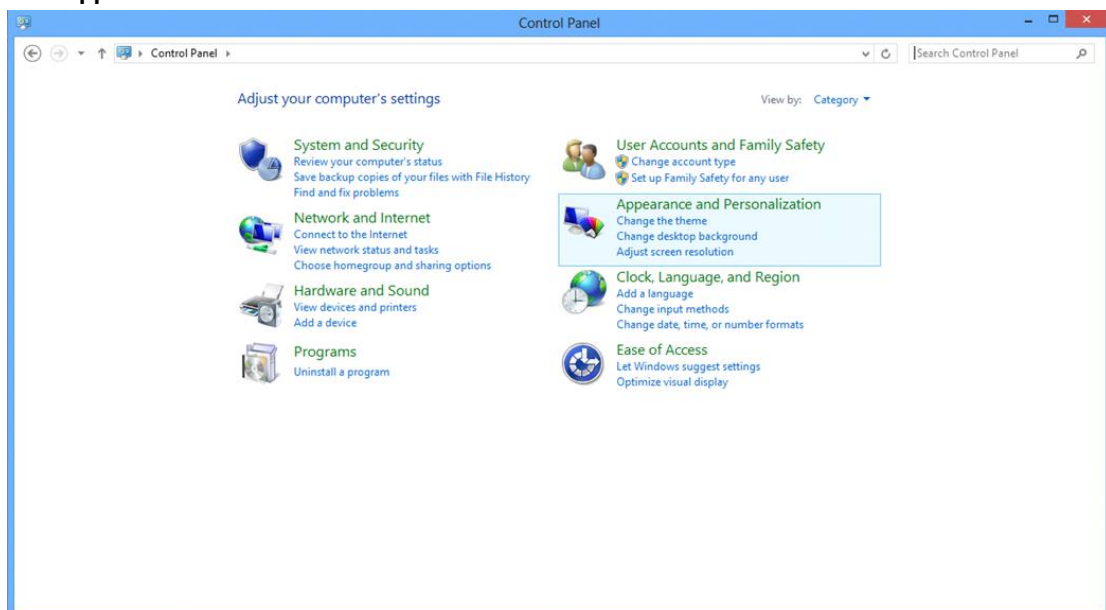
Control Panel

Control Panel ›

Search Control Panel

Adjust your computer's settings

View by: Category ▾

System and Security
Review your computer's status
Save backup copies of your files with File History
Find and fix problems

Network and Internet
Connect to the Internet
View network status and tasks
Choose homegroup and sharing options

Hardware and Sound
View devices and printers
Add a device

Programs
Uninstall a program

User Accounts and Family Safety
Change account type
Set up Family Safety for any user

Appearance and Personalization
Change the theme
Change desktop background
Adjust screen resolution

Clock, Language, and Region
Add a language
Change input methods
Change date, time, or number formats

Ease of Access
Let Windows suggest settings
Optimize visual display